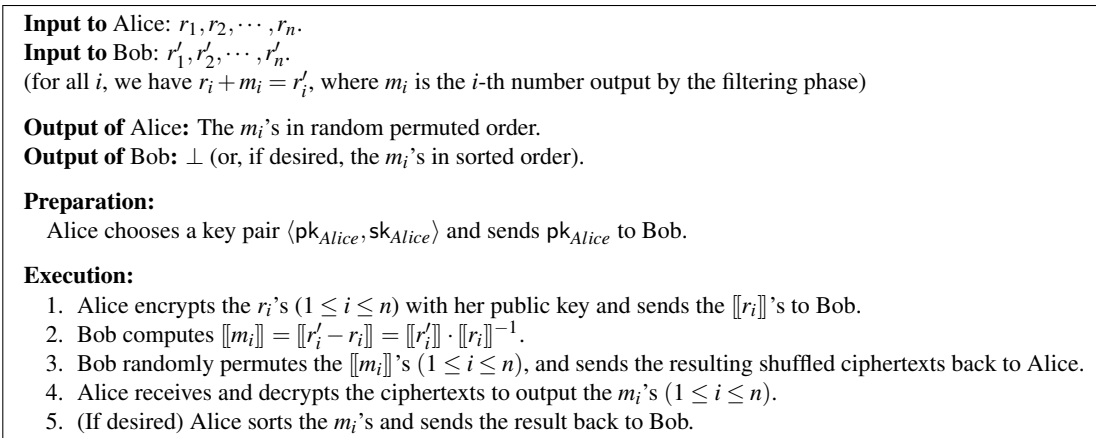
**Input to** Alice: $r_1, r_2, \cdots, r_n$.
**Input to** Bob: $r'_1, r'_2, \cdots, r'_n$.
(for all $i$, we have $r_i + m_i = r'_i$, where $m_i$ is the $i$-th number output by the filtering phase)

**Output of** Alice**:** The $m_i$'s in random permuted order.
**Output of** Bob**:** $\perp$ (or, if desired, the $m_i$'s in sorted order).

**Preparation:**
Alice chooses a key pair $\langle \mathsf{pk}_{Alice}, \mathsf{sk}_{Alice} \rangle$ and sends $\mathsf{pk}_{Alice}$ to Bob.

**Execution:**
1. Alice encrypts the $r_i$'s $(1 \leq i \leq n)$ with her public key and sends the $[\![r_i]\!]$'s to Bob.
2. Bob computes $[\![m_i]\!] = [\![r'_i - r_i]\!] = [\![r'_i]\!] \cdot [\![r_i]\!]^{-1}$.
3. Bob randomly permutes the $[\![m_i]\!]$'s $(1 \leq i \leq n)$, and sends the resulting shuffled ciphertexts back to Alice.
4. Alice receives and decrypts the ciphertexts to output the $m_i$'s $(1 \leq i \leq n)$.
5. (If desired) Alice sorts the $m_i$'s and sends the result back to Bob.